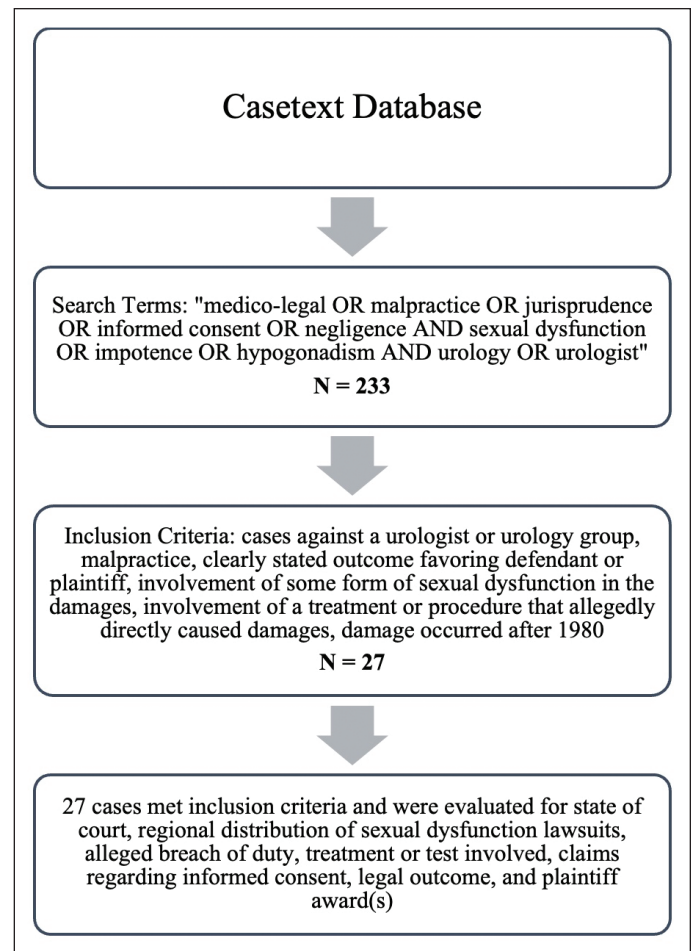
Casetext Database

Search Terms: "medico-legal OR malpractice OR jurisprudence OR informed consent OR negligence AND sexual dysfunction OR impotence OR hypogonadism AND urology OR urologist"

N = 233

Inclusion Criteria: cases against a urologist or urology group, malpractice, clearly stated outcome favoring defendant or plaintiff, involvement of some form of sexual dysfunction in the damages, involvement of a treatment or procedure that allegedly directly caused damages, damage occurred after 1980

N = 27

27 cases met inclusion criteria and were evaluated for state of court, regional distribution of sexual dysfunction lawsuits, alleged breach of duty, treatment or test involved, claims regarding informed consent, legal outcome, and plaintiff award(s)